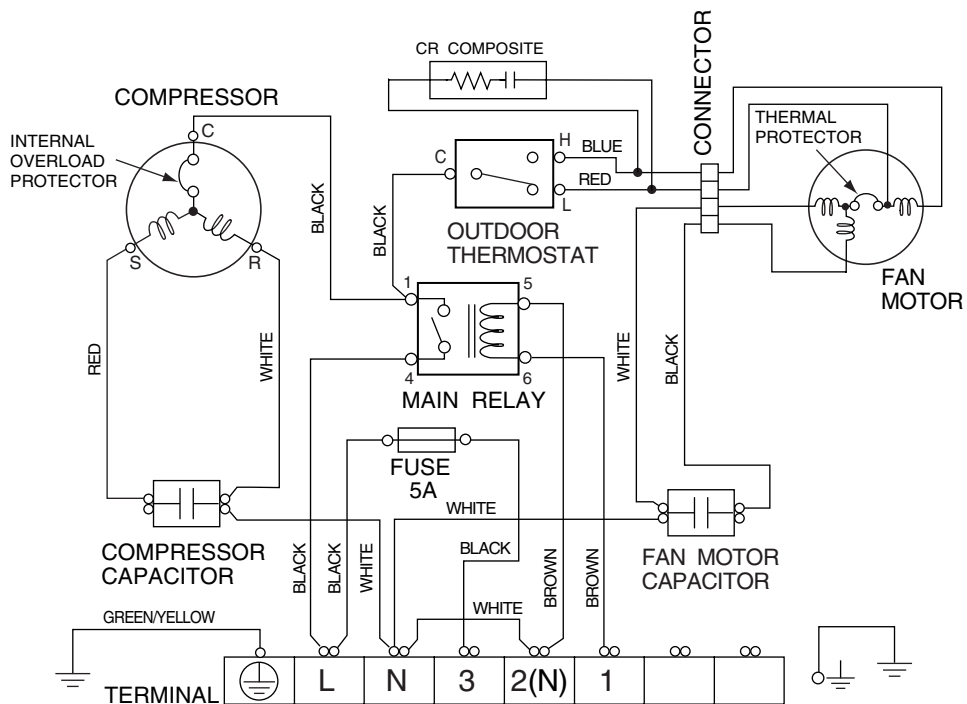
CR COMPOSITE

CONNECTOR

COMPRESSOR

C

INTERNAL OVERLOAD PROTECTOR

H BLUE

C

RED

L

THERMAL PROTECTOR

BLACK

BLACK

OUTDOOR THERMOSTAT

S

R

1

5

FAN MOTOR

RED

WHITE

WHITE

BLACK

4

6

MAIN RELAY

FUSE 5A

WHITE

COMPRESSOR CAPACITOR

BLACK

BLACK

WHITE

BLACK

BROWN

BROWN

FAN MOTOR CAPACITOR

GREEN/YELLOW

WHITE

TERMINAL

| | L | N | 3 | 2(N) | 1 | | |
|---|---|---|---|---|---|---|---|